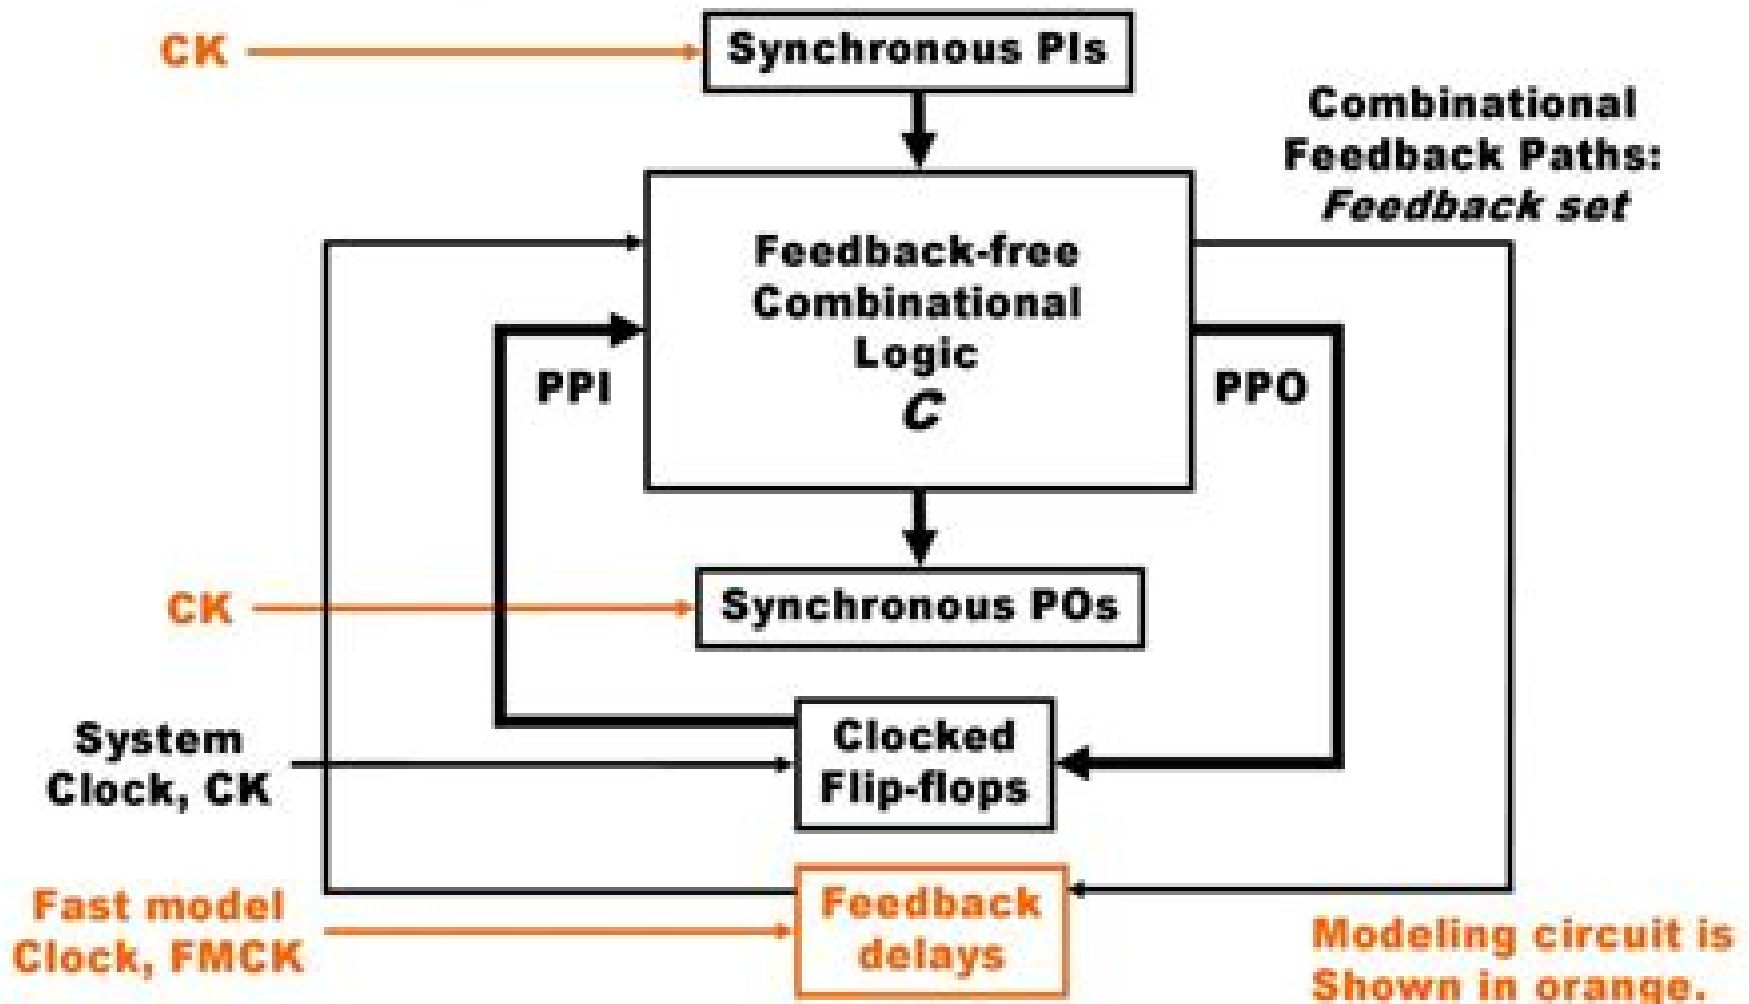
CK

Synchronous PIs

Combinational Feedback Paths: *Feedback set*

Feedback-free Combinational Logic
*C*

PPI

PPO

CK

Synchronous POs

System Clock, CK

Clocked Flip-flops

Fast model Clock, FMCK

Feedback delays

Modeling circuit is Shown in orange.